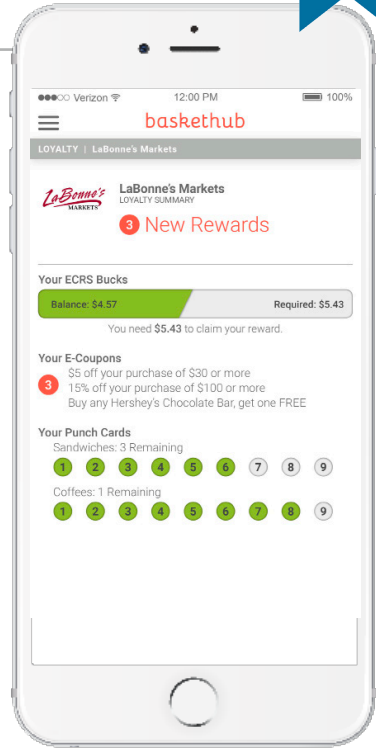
●●●○○ Verizon 12:00 PM 100%

baskethub

LOYALTY | LaBonne's Markets

LaBonne's MARKETS

LaBonne's Markets
LOYALTY SUMMARY

3 New Rewards

Your ECRS Bucks

Balance: $4.57 Required: $5.43

You need **$5.43** to claim your reward.

Your E-Coupons

3

$5 off your purchase of $30 or more
15% off your purchase of $100 or more
Buy any Hershey's Chocolate Bar, get one FREE

Your Punch Cards

Sandwiches: 3 Remaining

1 2 3 4 5 6 7 8 9

Coffees: 1 Remaining

1 2 3 4 5 6 7 8 9